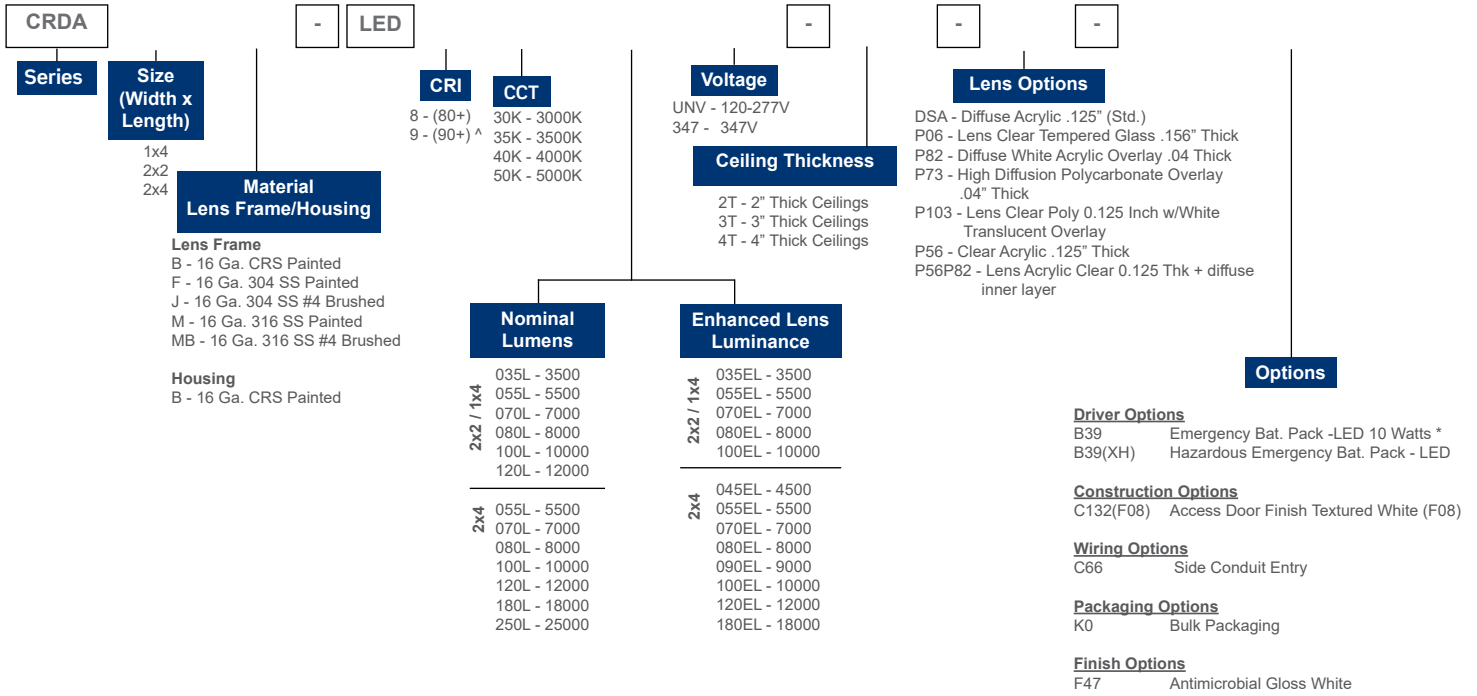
CRDA - LED - - -

Series

Size (Width x Length)

1x4
2x2
2x4

Material Lens Frame/Housing

Lens Frame
B - 16 Ga. CRS Painted
F - 16 Ga. 304 SS Painted
J - 16 Ga. 304 SS #4 Brushed
M - 16 Ga. 316 SS Painted
MB - 16 Ga. 316 SS #4 Brushed

Housing
B - 16 Ga. CRS Painted

CRI
8 - (80+)
9 - (90+) ^

CCT
30K - 3000K
35K - 3500K
40K - 4000K
50K - 5000K

Nominal Lumens

2x2 / 1x4
035L - 3500
055L - 5500
070L - 7000
080L - 8000
100L - 10000
120L - 12000

2x4
055L - 5500
070L - 7000
080L - 8000
100L - 10000
120L - 12000
180L - 18000
250L - 25000

Enhanced Lens Luminance

2x2 / 1x4
035EL - 3500
055EL - 5500
070EL - 7000
080EL - 8000
100EL - 10000

2x4
045EL - 4500
055EL - 5500
070EL - 7000
080EL - 8000
090EL - 9000
100EL - 10000
120EL - 12000
180EL - 18000

Voltage
UNV - 120-277V
347 - 347V

Ceiling Thickness
2T - 2" Thick Ceilings
3T - 3" Thick Ceilings
4T - 4" Thick Ceilings

Lens Options
DSA - Diffuse Acrylic .125" (Std.)
P06 - Lens Clear Tempered Glass .156" Thick
P82 - Diffuse White Acrylic Overlay .04 Thick
P73 - High Diffusion Polycarbonate Overlay .04" Thick
P103 - Lens Clear Poly 0.125 Inch w/White Translucent Overlay
P56 - Clear Acrylic .125" Thick
P56P82 - Lens Acrylic Clear 0.125 Thk + diffuse inner layer

Options

Driver Options
B39 Emergency Bat. Pack -LED 10 Watts *
B39(XH) Hazardous Emergency Bat. Pack - LED

Construction Options
C132(F08) Access Door Finish Textured White (F08)

Wiring Options
C66 Side Conduit Entry

Packaging Options
K0 Bulk Packaging

Finish Options
F47 Antimicrobial Gloss White